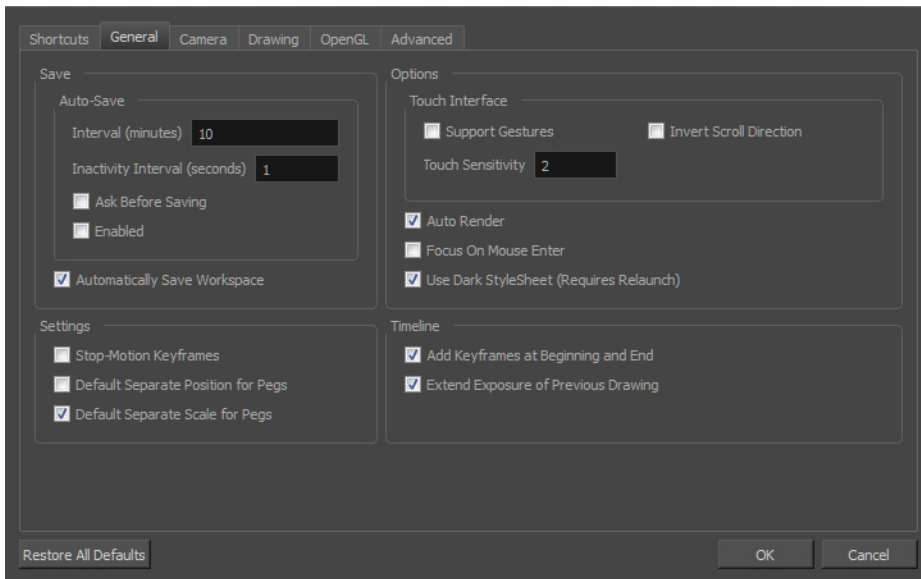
Shortcuts General Camera Drawing OpenGL Advanced

Save

Auto-Save

Interval (minutes) 10

Inactivity Interval (seconds) 1

Ask Before Saving

Enabled

Automatically Save Workspace

Options

Touch Interface

Support Gestures

Invert Scroll Direction

Touch Sensitivity 2

Auto Render

Focus On Mouse Enter

Use Dark StyleSheet (Requires Relaunch)

Settings

Stop-Motion Keyframes

Default Separate Position for Pegs

Default Separate Scale for Pegs

Timeline

Add Keyframes at Beginning and End

Extend Exposure of Previous Drawing

Restore All Defaults

OK

Cancel